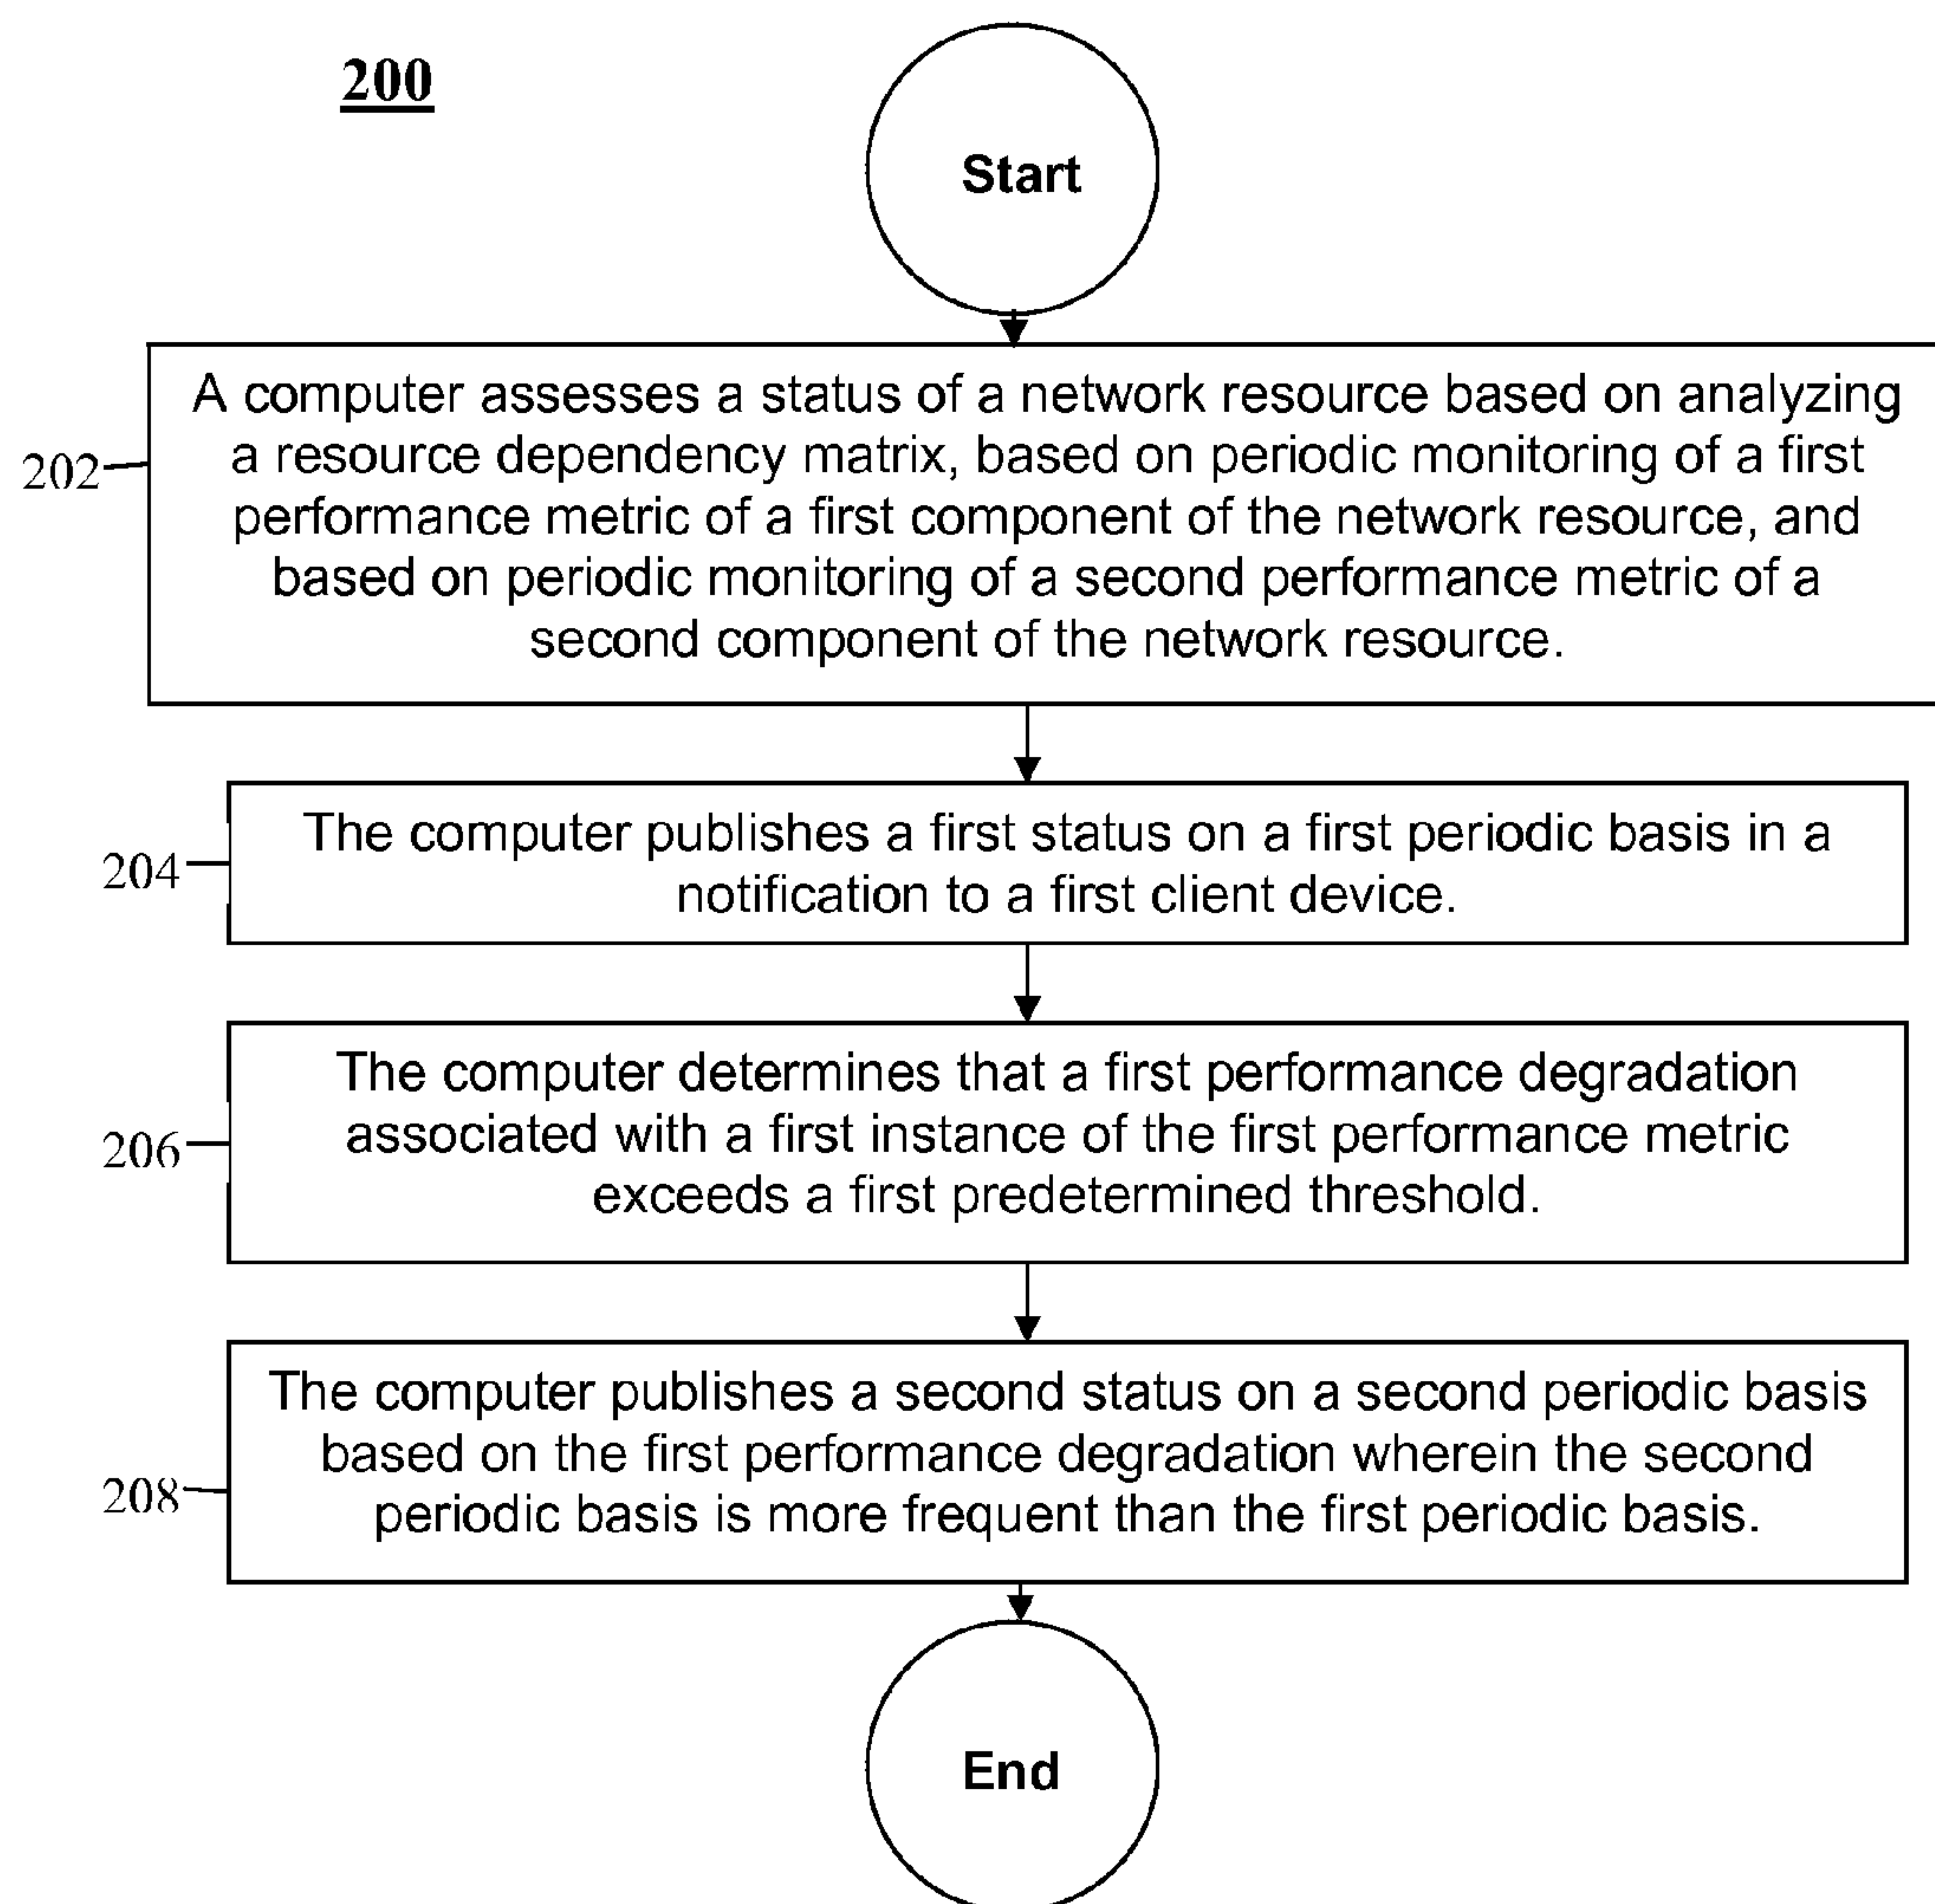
200

Start

202

A computer assesses a status of a network resource based on analyzing a resource dependency matrix, based on periodic monitoring of a first performance metric of a first component of the network resource, and based on periodic monitoring of a second performance metric of a second component of the network resource.

204

The computer publishes a first status on a first periodic basis in a notification to a first client device.

206

The computer determines that a first performance degradation associated with a first instance of the first performance metric exceeds a first predetermined threshold.

208

The computer publishes a second status on a second periodic basis based on the first performance degradation wherein the second periodic basis is more frequent than the first periodic basis.

End